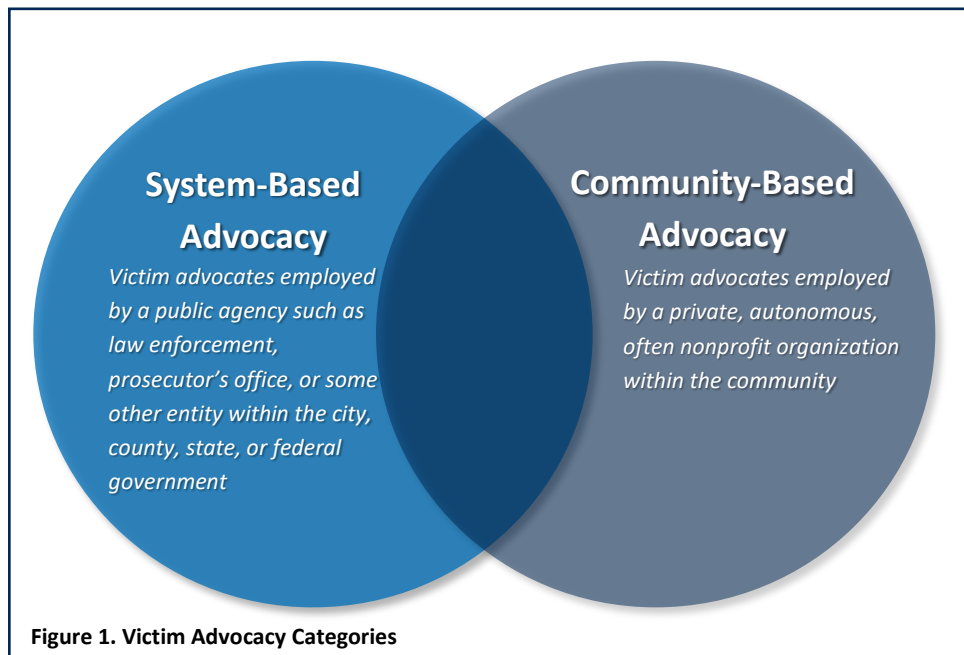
System-Based Advocacy

Victim advocates employed by a public agency such as law enforcement, prosecutor's office, or some other entity within the city, county, state, or federal government

Community-Based Advocacy

Victim advocates employed by a private, autonomous, often nonprofit organization within the community

Figure 1. Victim Advocacy Categories